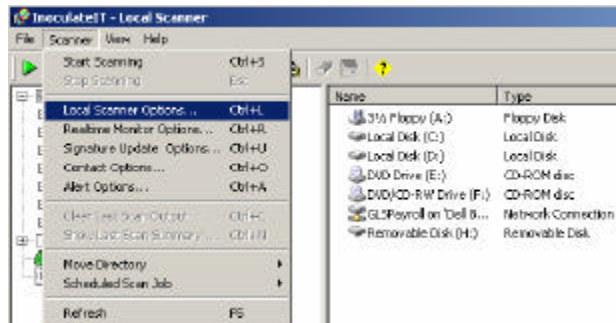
InoculateIT - Local Scanner

File Scanner View Help

Start Scanning Ctrl+S
Stop Scanning Esc
Local Scanner Options... Ctrl+L
Realtime Monitor Options... Ctrl+R
Signature Update Options... Ctrl+U
Contact Options... Ctrl+O
Alert Options... Ctrl+A
Clear Last Scan Output Ctrl+C
Show Last Scan Summary... Ctrl+M
Move Directory
Scheduled Scan Job
Refresh F5

| Name | Type |
|---|---|
| 3½ Floppy (A:) | Floppy Disk |
| Local Disk (C:) | Local Disk |
| Local Disk (D:) | Local Disk |
| DVD Drive (E:) | CD-ROM disc |
| DVD/CD-RW Drive (F:) | CD-ROM disc |
| GLSPayroll on 'Dell B... | Network Connection |
| Removable Disk (H:) | Removable Disk |